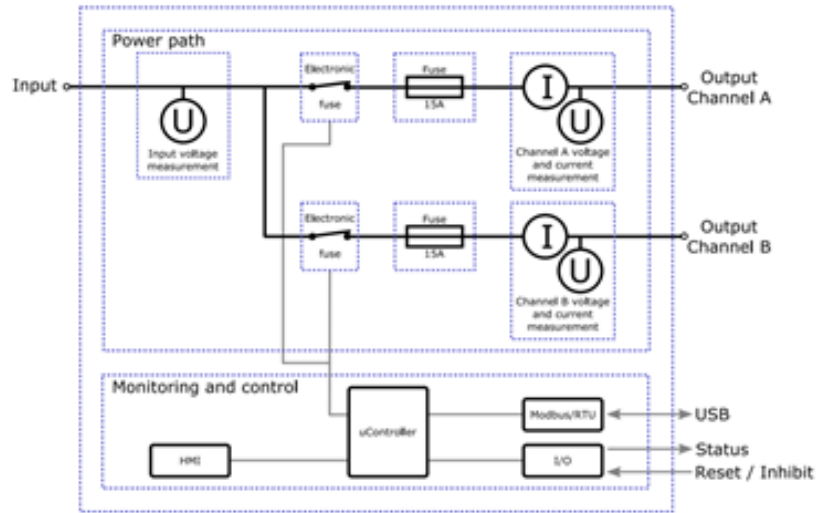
Power path

Input

U

Input voltage measurement

Electronic fuse

Fuse 15A

I

U

Channel A voltage and current measurement

Output Channel A

Electronic fuse

Fuse 15A

I

U

Channel B voltage and current measurement

Output Channel B

Monitoring and control

uController

Modbus/RTU

USB

HMI

I/O

Status

Reset / Inhibit